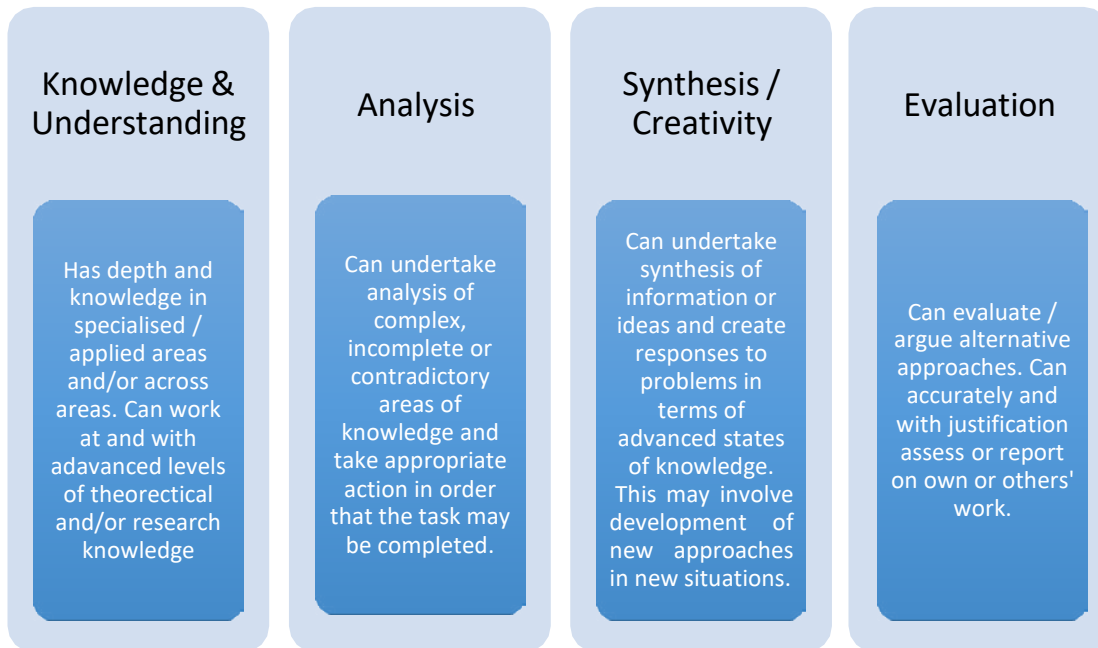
Knowledge & Understanding

Has depth and knowledge in specialised / applied areas and/or across areas. Can work at and with adavanced levels of theorectical and/or research knowledge

Analysis

Can undertake analysis of complex, incomplete or contradictory areas of knowledge and take appropriate action in order that the task may be completed.

Synthesis / Creativity

Can undertake synthesis of information or ideas and create responses to problems in terms of advanced states of knowledge. This may involve development of new approaches in new situations.

Evaluation

Can evaluate / argue alternative approaches. Can accurately and with justification assess or report on own or others' work.